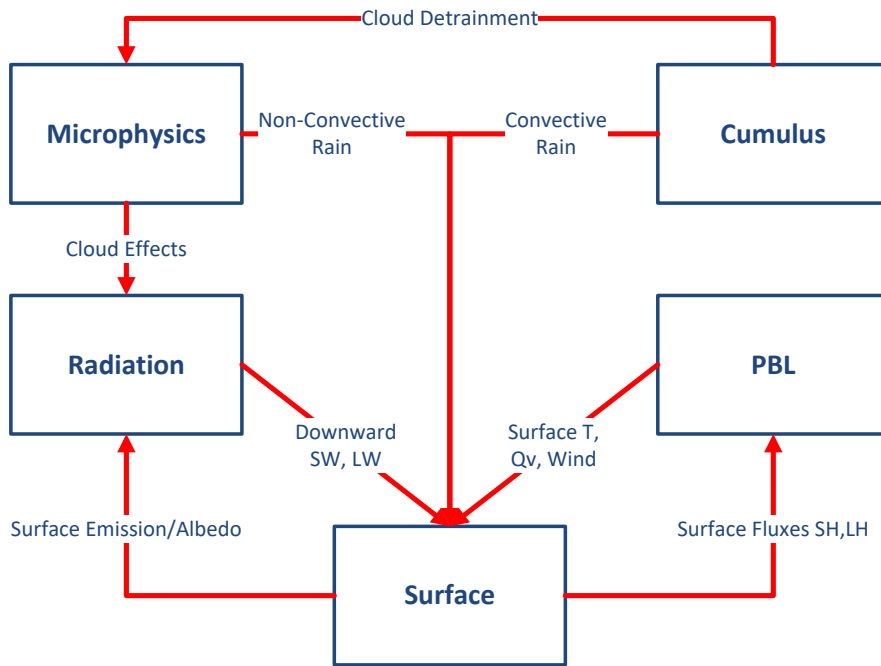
Cloud Detrainment

Microphysics

Non-Convective Rain

Convective Rain

Cumulus

Cloud Effects

Radiation

PBL

Downward SW, LW

Surface T, Qv, Wind

Surface Emission/Albedo

Surface Fluxes SH,LH

Surface